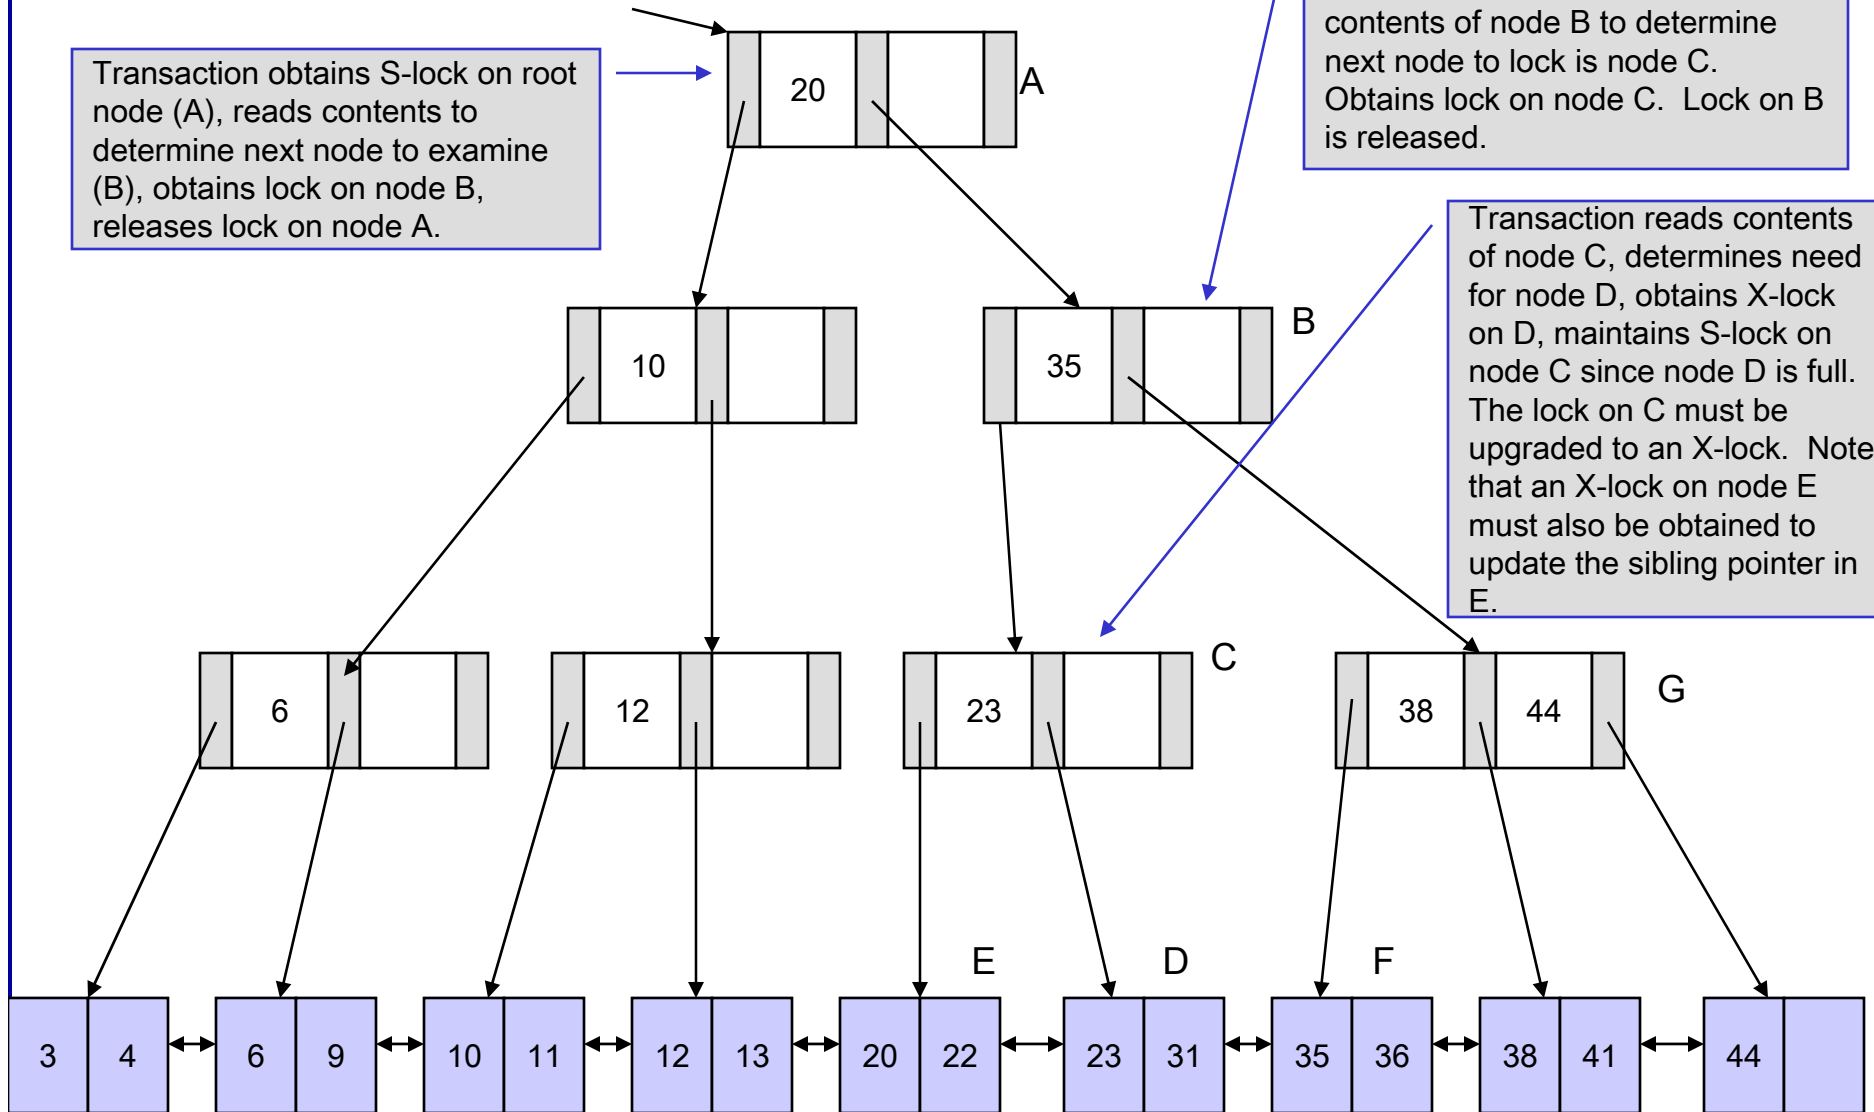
Transaction obtains S-lock on root node (A), reads contents to determine next node to examine (B), obtains lock on node B, releases lock on node A.

contents of node B to determine next node to lock is node C. Obtains lock on node C. Lock on B is released.

Transaction reads contents of node C, determines need for node D, obtains X-lock on D, maintains S-lock on node C since node D is full. The lock on C must be upgraded to an X-lock. Note that an X-lock on node E must also be obtained to update the sibling pointer in E.

20

A

10

35

B

6

12

23

C

38

44

G

E

D

F

3 4 6 9 10 11 12 13 20 22 23 31 35 36 38 41 44